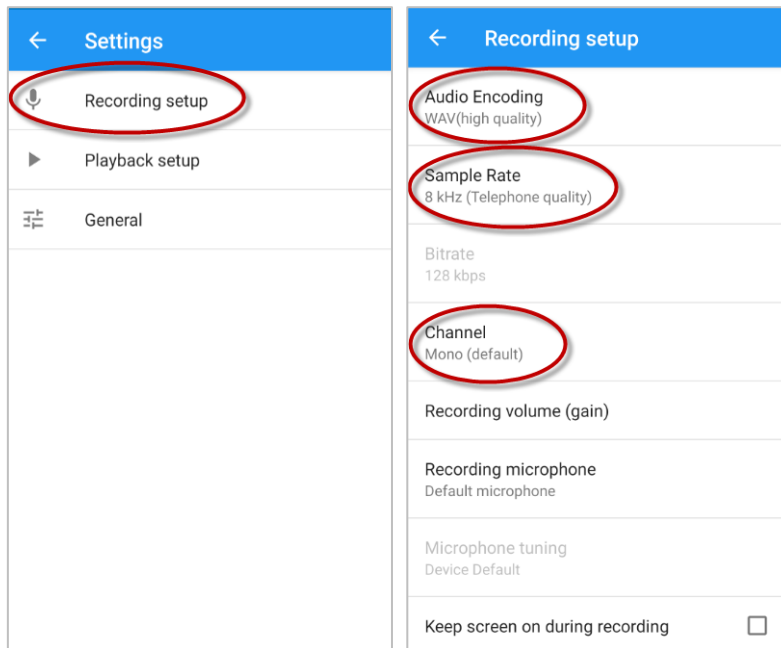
Settings

Recording setup

Playback setup

General

Recording setup

Audio Encoding
WAV(high quality)

Sample Rate
8 kHz (Telephone quality)

Bitrate
128 kbps

Channel
Mono (default)

Recording volume (gain)

Recording microphone
Default microphone

Microphone tuning
Device Default

Keep screen on during recording